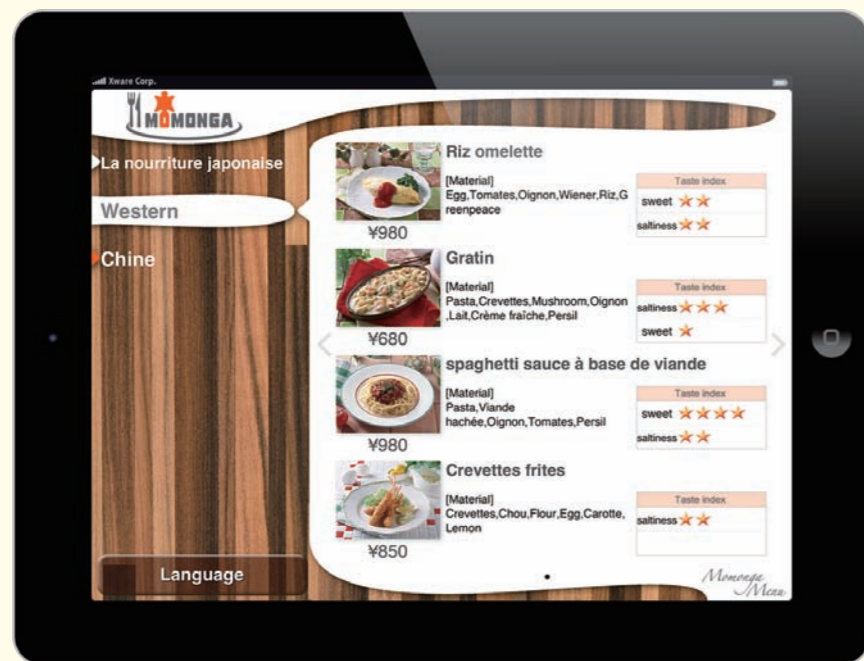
Xware Corp.

MOMONGA

La nourriture japonaise

Western

Chine

Language

Riz omelette
[Material]
Egg,Tomates,Oignon,Wiener,Riz,Greenpeace
¥980
Taste index
sweet
saltiness

Gratin
[Material]
Pasta,Crevettes,Mushroom,Oignon,Lait,Crème fraîche,Persil
¥680
Taste index
saltiness
sweet

spaghetti sauce à base de viande
[Material]
Pasta,Viande hachée,Oignon,Tomates,Persil
¥980
Taste index
sweet
saltiness

Crevettes frites
[Material]
Crevettes,Chou,Flour,Egg,Carotte,Lemon
¥850
Taste index
saltiness

Momonga Menu